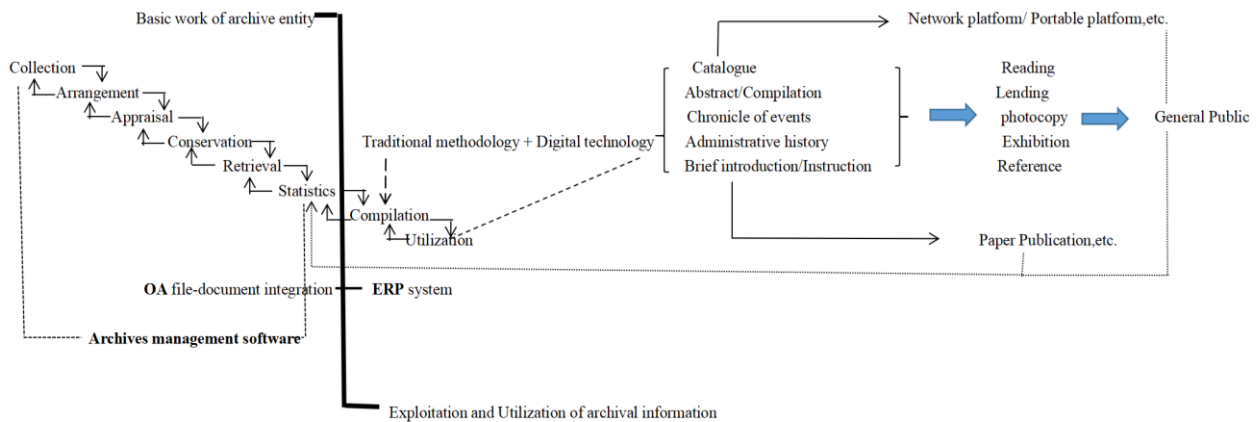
Basic work of archive entity

Network platform/ Portable platform,etc.

Collection
Arrangement
Appraisal
Conservation
Retrieval
Statistics
Compilation
Utilization

Traditional methodology + Digital technology

Catalogue
Abstract/Compilation
Chronicle of events
Administrative history
Brief introduction/Instruction

Reading
Lending
photocopy
Exhibition
Reference

General Public

Paper Publication,etc.

OA file-document integration
ERP system

Archives management software

Exploitation and Utilization of archival information